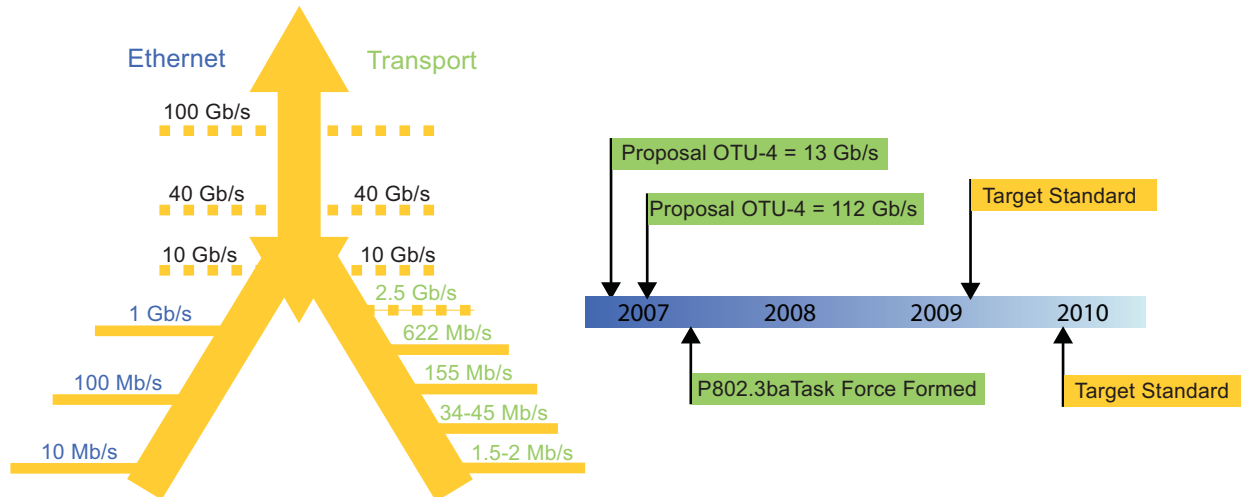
Ethernet

Transport

100 Gb/s

40 Gb/s

40 Gb/s

10 Gb/s

10 Gb/s

1 Gb/s

2.5 Gb/s

622 Mb/s

100 Mb/s

155 Mb/s

34-45 Mb/s

10 Mb/s

1.5-2 Mb/s

Proposal OTU-4 = 13 Gb/s

Proposal OTU-4 = 112 Gb/s

Target Standard

2007

2008

2009

2010

P802.3baTask Force Formed

Target Standard